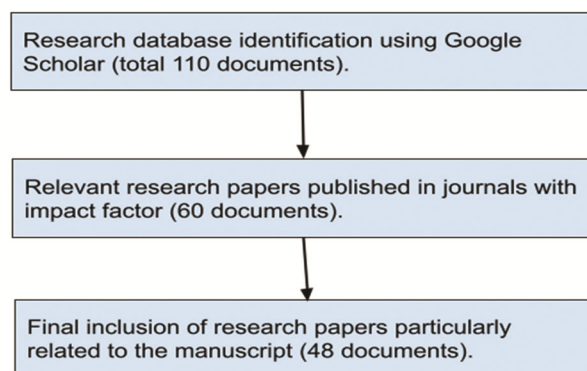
Research database identification using Google Scholar (total 110 documents).

Relevant research papers published in journals with impact factor (60 documents).

Final inclusion of research papers particularly related to the manuscript (48 documents).